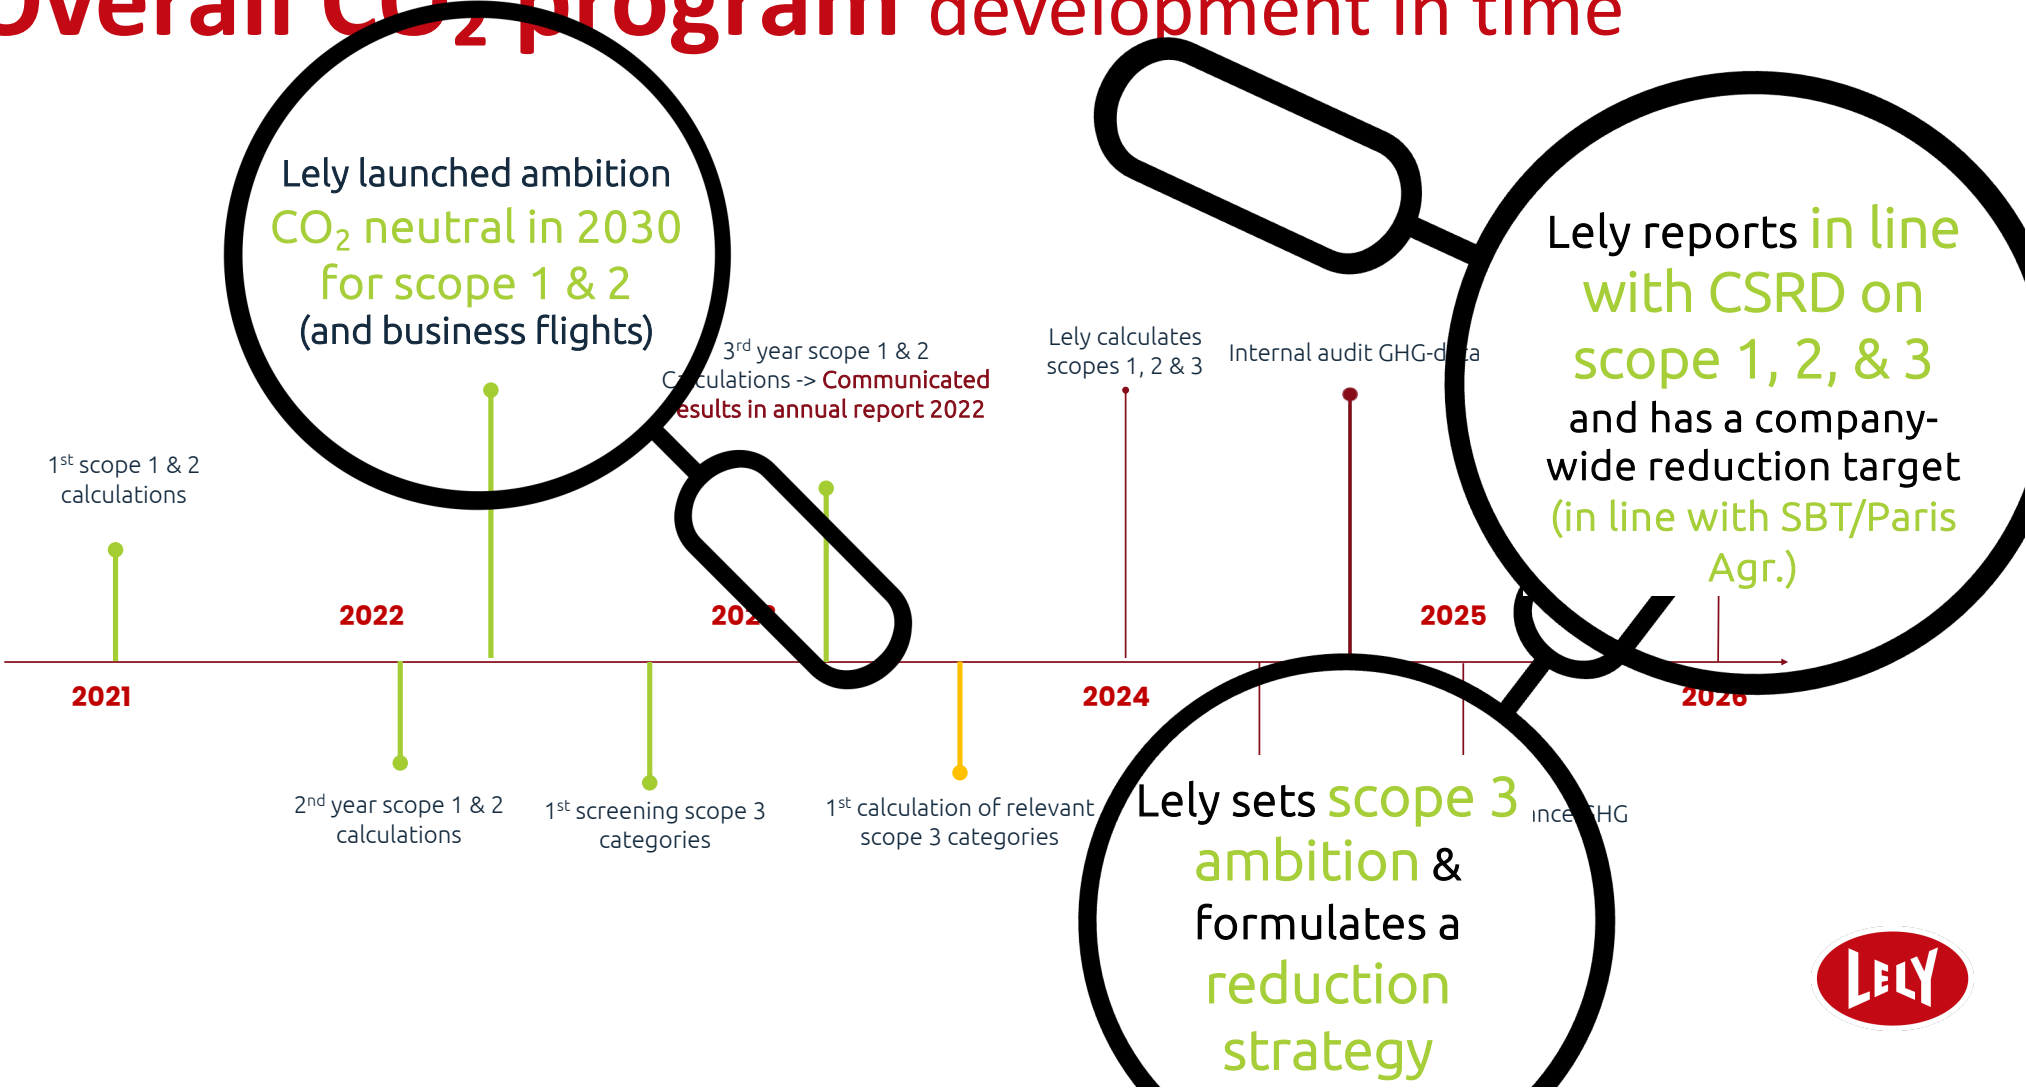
Overall $CO_2$ program development in time

Lely launched ambition $CO_2$ neutral in 2030 for scope 1 & 2 (and business flights)

Lely reports in line with CSRD on scope 1, 2, & 3 and has a company-wide reduction target (in line with SBT/Paris Agr.)

1$^{st}$ scope 1 & 2 calculations

3$^{rd}$ year scope 1 & 2 C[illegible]culations -> Communicated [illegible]esults in annual report 2022

Lely calculates scopes 1, 2 & 3

Internal audit GHG-d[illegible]ta

2021

2022

202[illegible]

2024

2025

2026

2$^{nd}$ year scope 1 & 2 calculations

1$^{st}$ screening scope 3 categories

1$^{st}$ calculation of relevant scope 3 categories

Lely sets scope 3 ambition & formulates a reduction strategy

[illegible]nce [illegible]HG

LELY